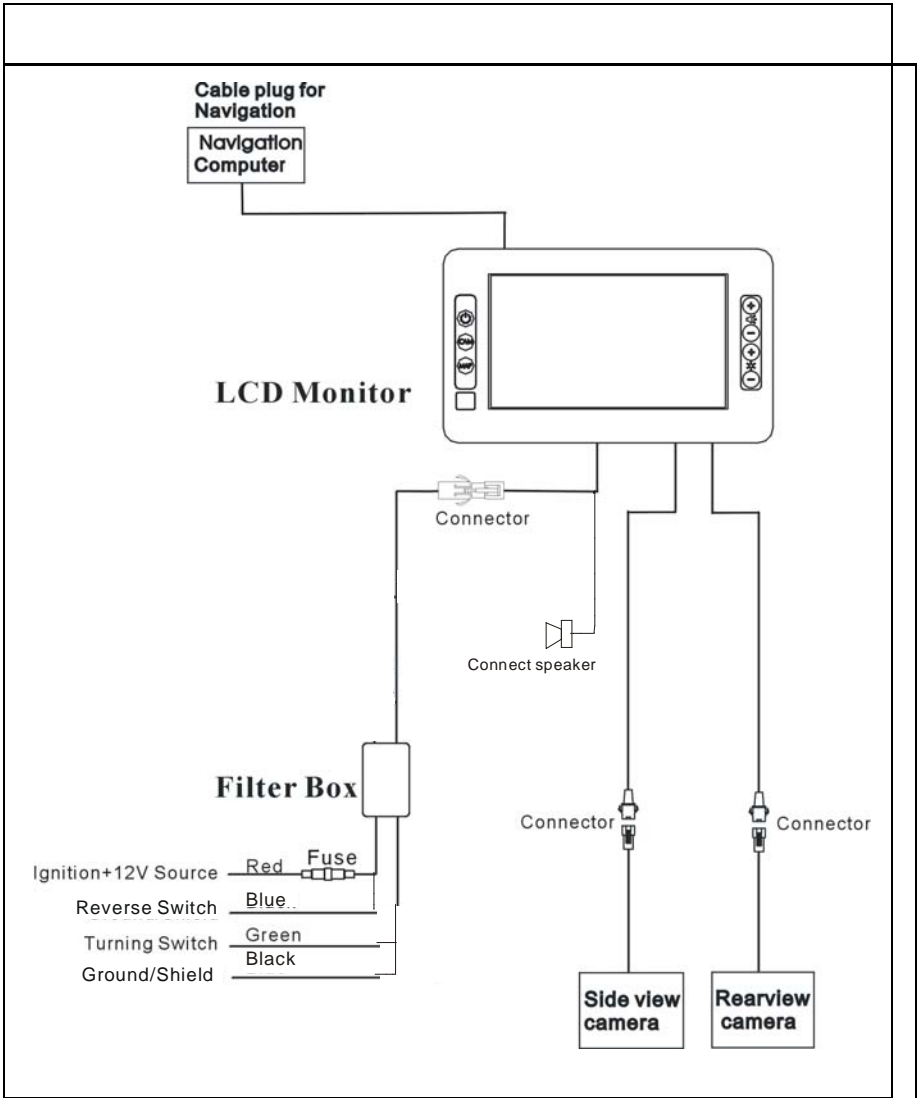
Cable plug for Navigation

Navigation Computer

LCD Monitor

Connector

Connect speaker

Filter Box

Connector

Connector

Ignition+12V Source
Red
Fuse

Reverse Switch
Blue

Turning Switch
Green

Ground/Shield
Black

Side view camera

Rearview camera